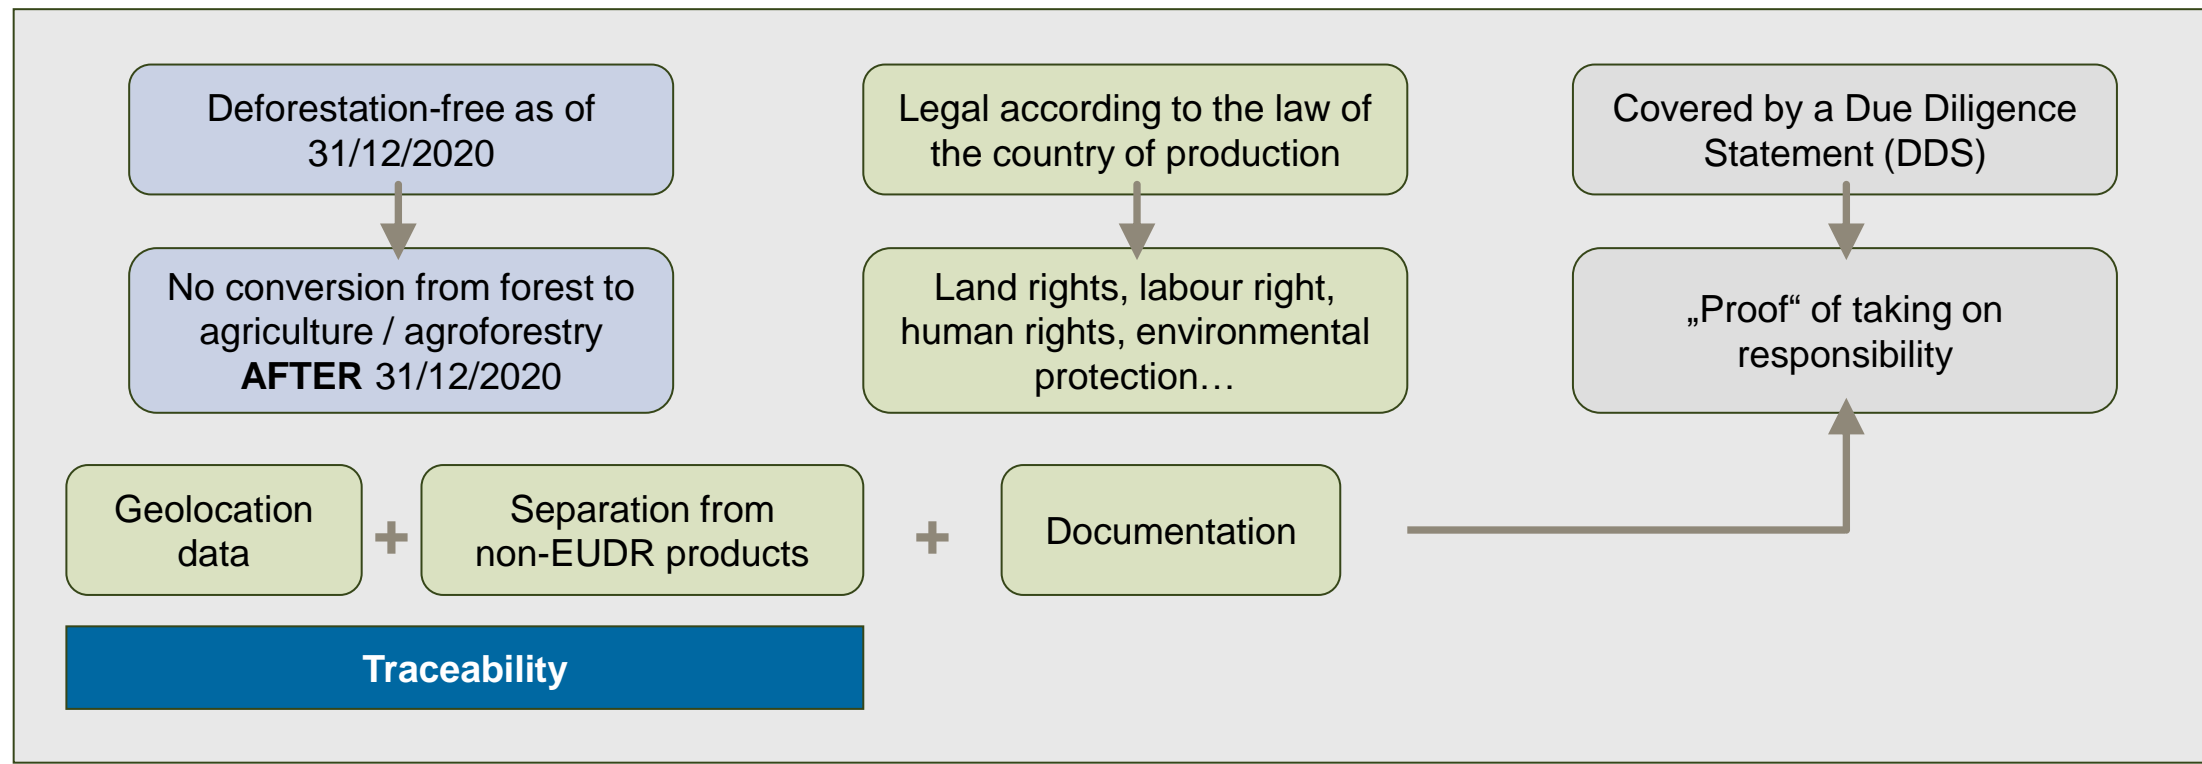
Deforestation-free as of 31/12/2020

No conversion from forest to agriculture / agroforestry **AFTER** 31/12/2020

Legal according to the law of the country of production

Land rights, labour right, human rights, environmental protection…

Covered by a Due Diligence Statement (DDS)

„Proof“ of taking on responsibility

Geolocation data

+

Separation from non-EUDR products

+

Documentation

Traceability